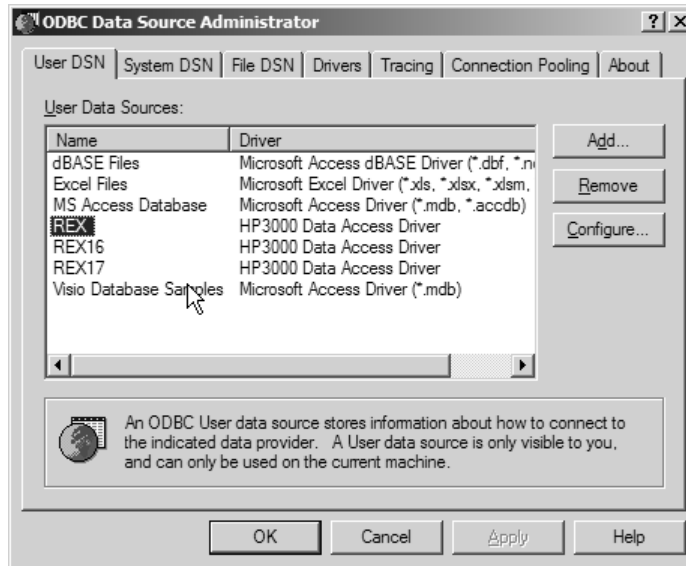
ODBC Data Source Administrator ? X

User DSN | System DSN | File DSN | Drivers | Tracing | Connection Pooling | About

User Data Sources:

| Name | Driver |
|---|---|
| dBASE Files | Microsoft Access dBASE Driver (*.dbf, *.n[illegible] |
| Excel Files | Microsoft Excel Driver (*.xls, *.xlsx, *.xlsm, |
| MS Access Database | Microsoft Access Driver (*.mdb, *.accdb) |
| REX | HP3000 Data Access Driver |
| REX16 | HP3000 Data Access Driver |
| REX17 | HP3000 Data Access Driver |
| Visio Database Samples | Microsoft Access Driver (*.mdb) |

Add...
Remove
Configure...

An ODBC User data source stores information about how to connect to the indicated data provider. A User data source is only visible to you, and can only be used on the current machine.

OK Cancel Apply Help